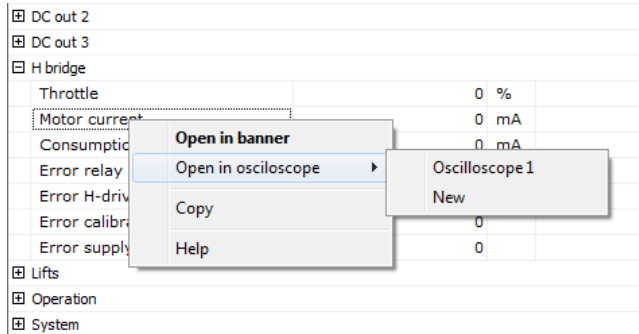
⊞ DC out 2
⊞ DC out 3
⊟ H bridge

| | | |
|---|---|---|
| Throttle | 0 | % |
| Motor current | 0 | mA |
| Consumptio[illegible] | 0 | mA |
| Error relay | | |
| Error H-driv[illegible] | | |
| Error calibra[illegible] | 0 | |
| Error supply | 0 | |

Open in banner
Open in osciloscope
Copy
Help

Oscilloscope 1
New

⊞ Lifts
⊞ Operation
⊞ System